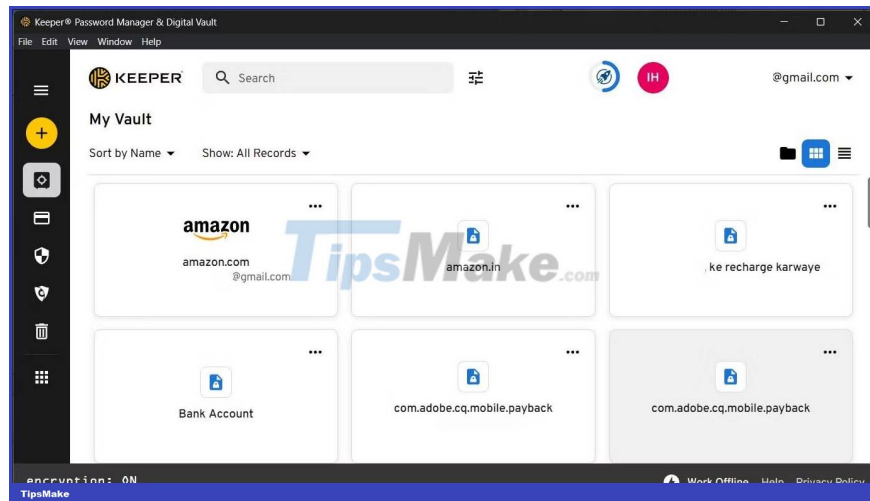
Keeper® Password Manager & Digital Vault
File Edit View Window Help

KEEPER
Search
IH
@gmail.com

My Vault
Sort by Name
Show: All Records

amazon
amazon.com
@gmail.com

amazon.in

ke recharge karwaye

Bank Account

com.adobe.cq.mobile.payback

com.adobe.cq.mobile.payback

TipsMake.com

encryption: ON
Work Offline Help Privacy Policy
TipsMake